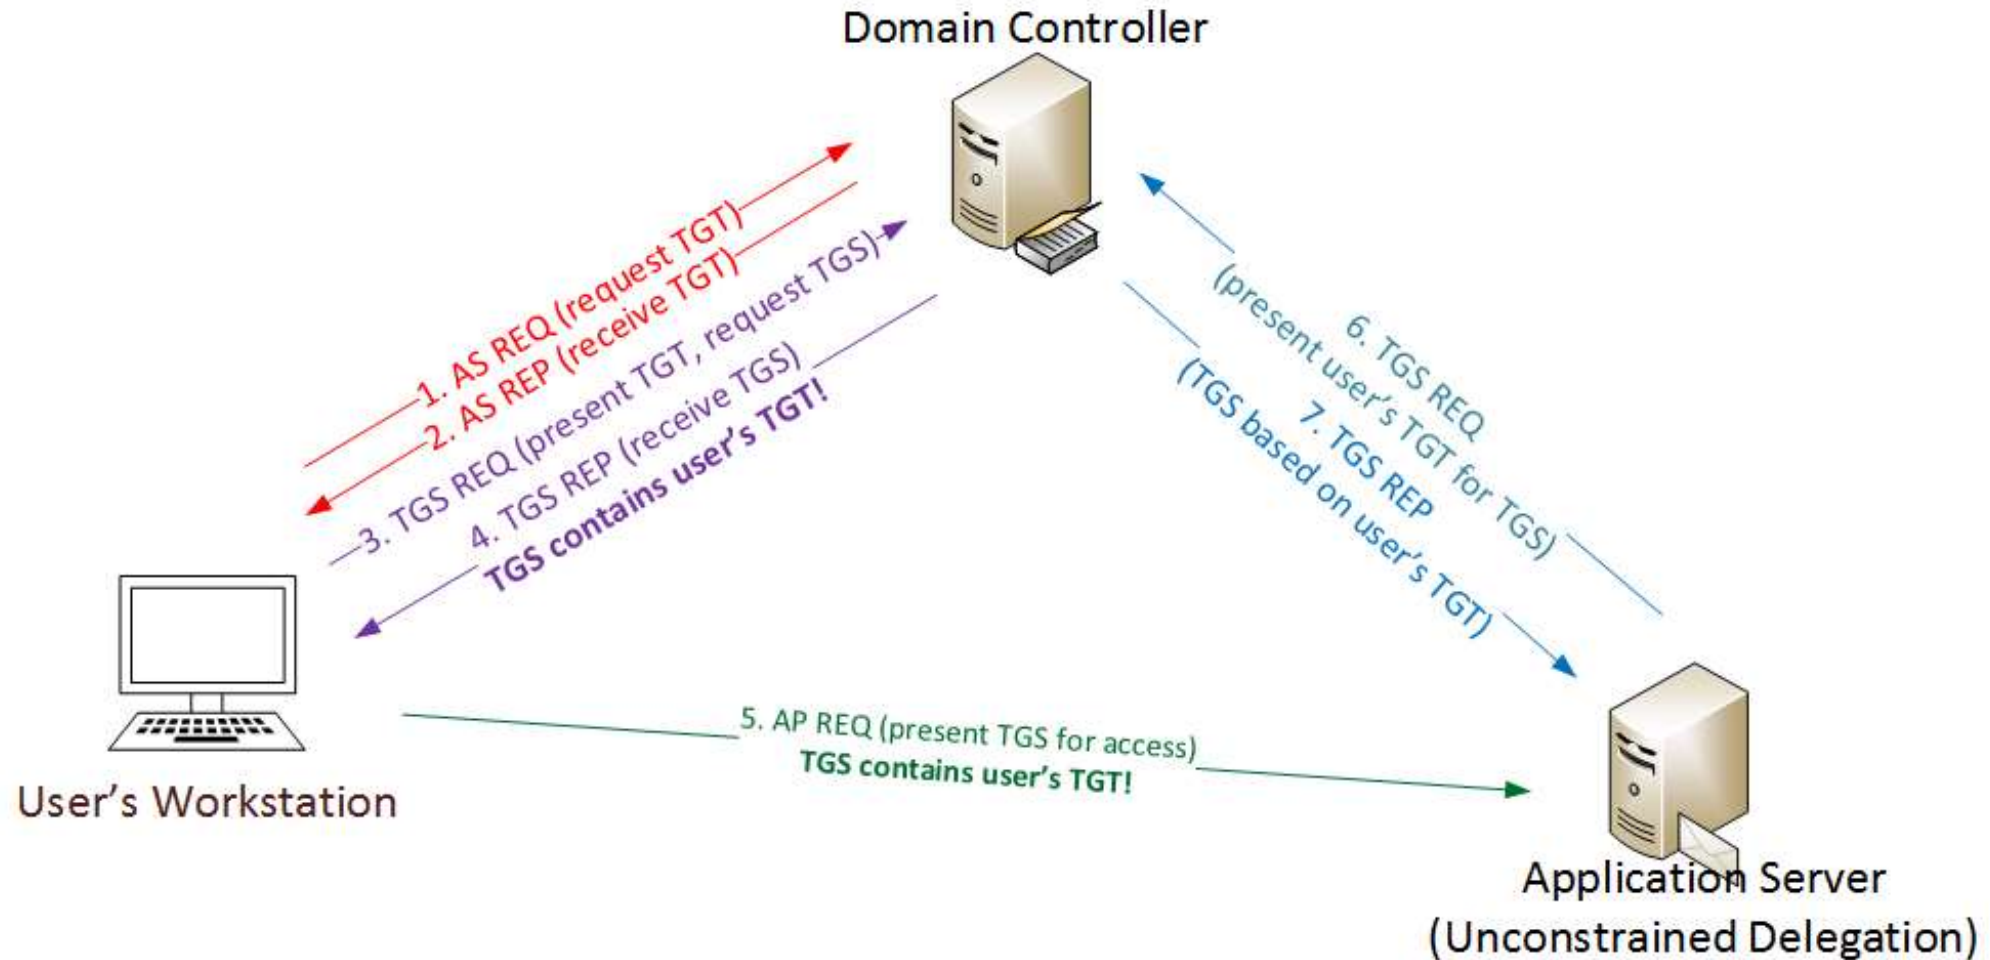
Domain Controller

1. AS REQ (request TGT)

2. AS REP (receive TGT)

3. TGS REQ (present TGT, request TGS)

4. TGS REP (receive TGS)
TGS contains user's TGT!

6. TGS REQ
(present user's TGT for TGS)

7. TGS REP
(TGS based on user's TGT)

User's Workstation

5. AP REQ (present TGS for access)
TGS contains user's TGT!

Application Server
(Unconstrained Delegation)